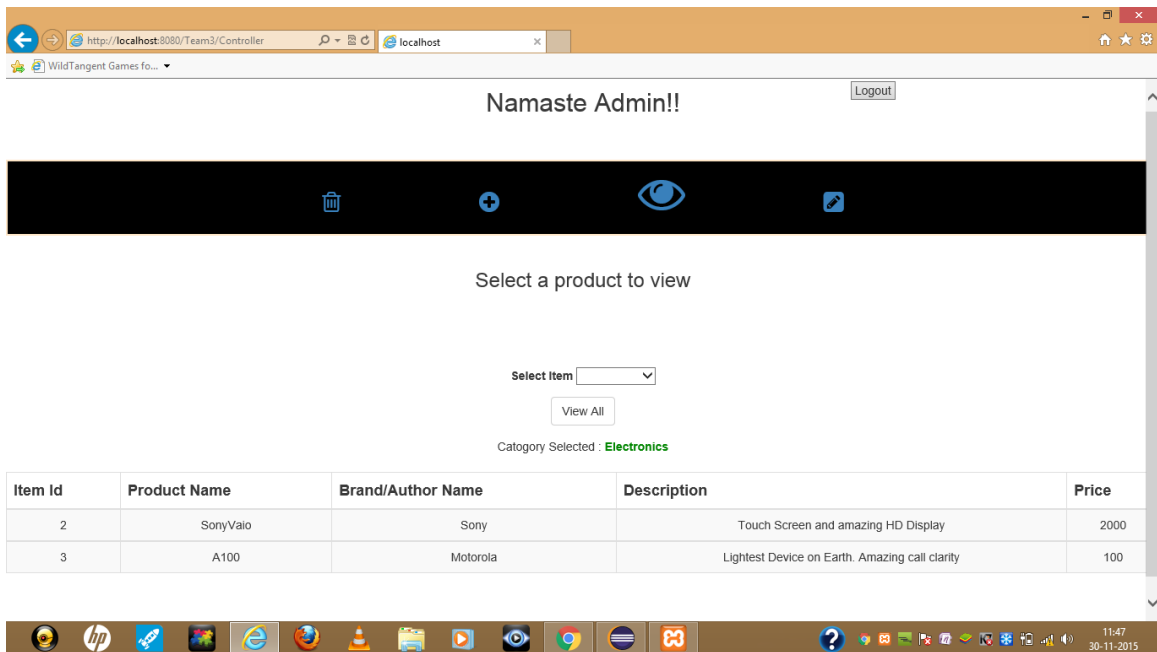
http://localhost:8080/Team3/Controller

localhost

WildTangent Games fo...

Namaste Admin!!

Logout

Select a product to view

Select Item

View All

Catogory Selected : Electronics

| Item Id | Product Name | Brand/Author Name | Description | Price |
|---|---|---|---|---|
| 2 | SonyVaio | Sony | Touch Screen and amazing HD Display | 2000 |
| 3 | A100 | Motorola | Lightest Device on Earth. Amazing call clarity | 100 |

11:47
30-11-2015